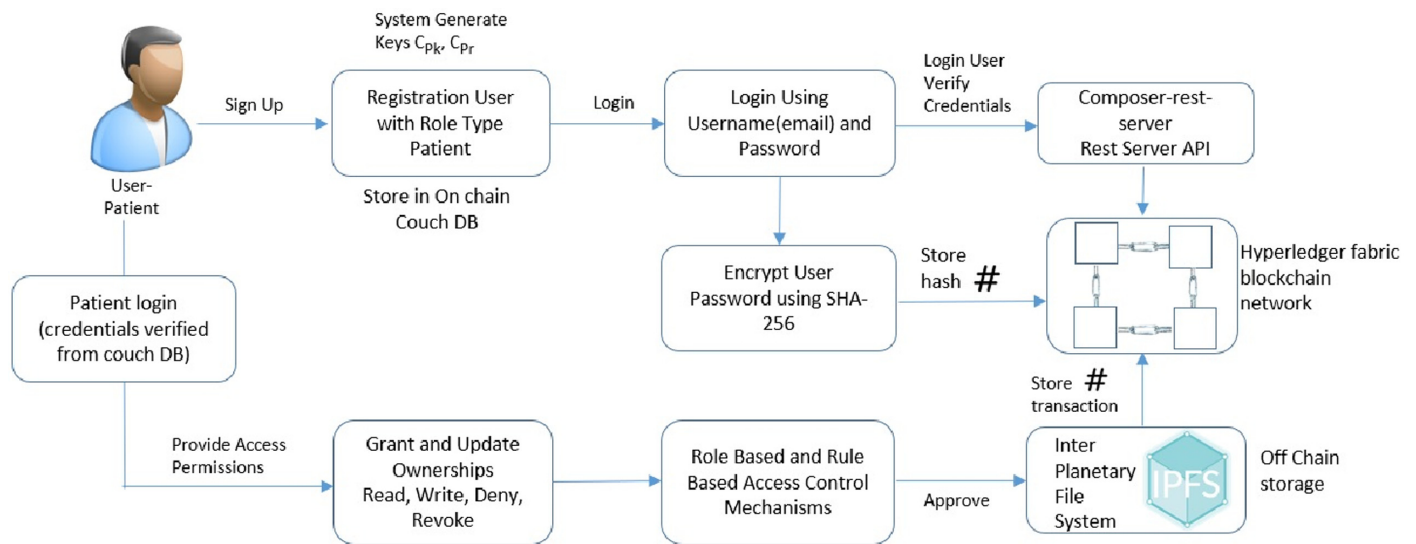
User-Patient

Sign Up

System Generate Keys $C_{Pk}$, $C_{Pr}$

Registration User with Role Type Patient

Store in On chain Couch DB

Login

Login Using Username(email) and Password

Login User Verify Credentials

Composer-rest-server Rest Server API

Encrypt User Password using SHA-256

Store hash #

Hyperledger fabric blockchain network

Patient login (credentials verified from couch DB)

Store # transaction

Provide Access Permissions

Grant and Update Ownerships Read, Write, Deny, Revoke

Role Based and Rule Based Access Control Mechanisms

Approve

Inter Planetary File System

IPFS

Off Chain storage